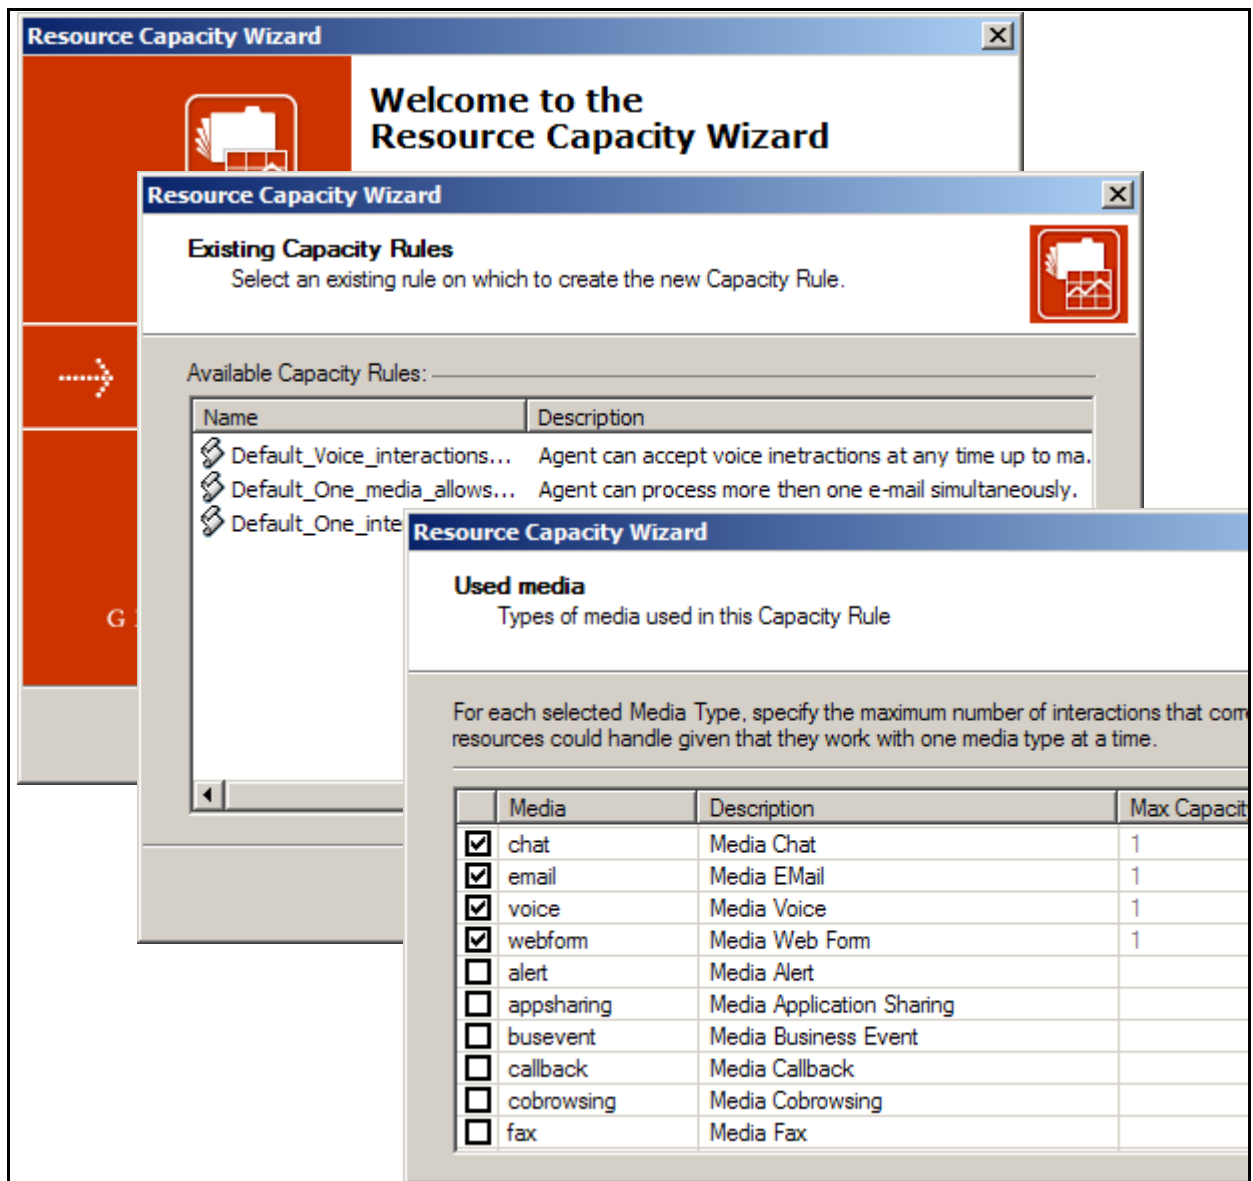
Resource Capacity Wizard

Welcome to the
Resource Capacity Wizard

G

Resource Capacity Wizard

Existing Capacity Rules
Select an existing rule on which to create the new Capacity Rule.

Available Capacity Rules:

| Name | Description |
|---|---|
| Default_Voice_interactions... | Agent can accept voice inetractions at any time up to ma. |
| Default_One_media_allows... | Agent can process more then one e-mail simultaneously. |
| Default_One_inte | |

Resource Capacity Wizard

Used media
Types of media used in this Capacity Rule

For each selected Media Type, specify the maximum number of interactions that com resources could handle given that they work with one media type at a time.

| | Media | Description | Max Capacit |
|---|---|---|---|
| ☑ | chat | Media Chat | 1 |
| ☑ | email | Media EMail | 1 |
| ☑ | voice | Media Voice | 1 |
| ☑ | webform | Media Web Form | 1 |
| ☐ | alert | Media Alert | |
| ☐ | appsharing | Media Application Sharing | |
| ☐ | busevent | Media Business Event | |
| ☐ | callback | Media Callback | |
| ☐ | cobrowsing | Media Cobrowsing | |
| ☐ | fax | Media Fax | |